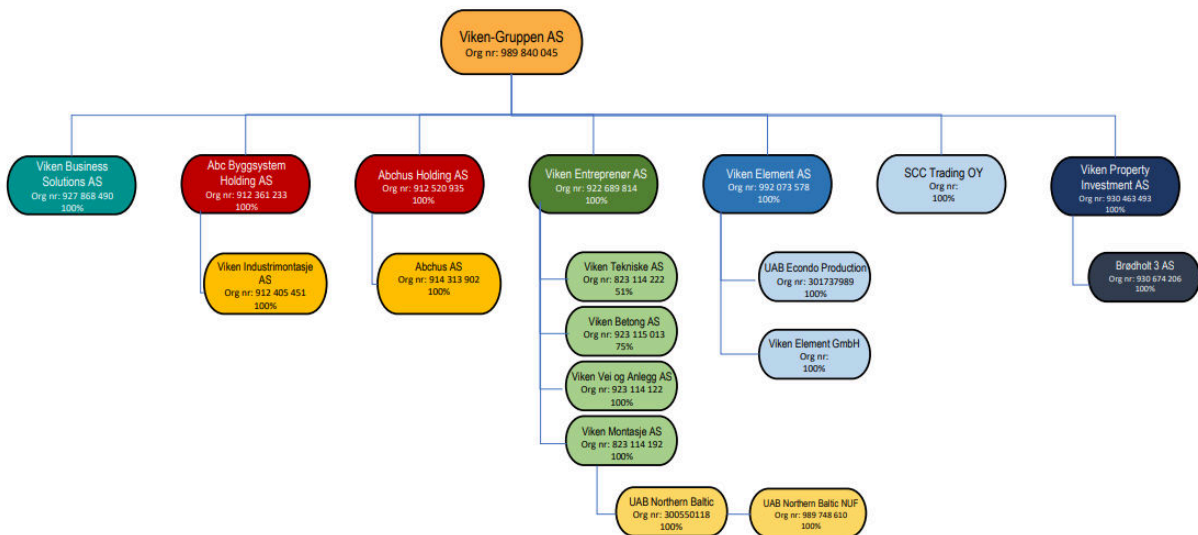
Viken-Gruppen AS
Org nr: 989 840 045

Viken Business Solutions AS
Org nr: 927 868 490
100%

Abc Byggsystem Holding AS
Org nr: 912 361 233
100%

Viken Industrimontasje AS
Org nr: 912 405 451
100%

Abchus Holding AS
Org nr: 912 520 935
100%

Abchus AS
Org nr: 914 313 902
100%

Viken Entreprenør AS
Org nr: 922 689 814
100%

Viken Tekniske AS
Org nr: 823 114 222
51%

Viken Betong AS
Org nr: 923 115 013
75%

Viken Vei og Anlegg AS
Org nr: 923 114 122
100%

Viken Montasje AS
Org nr: 823 114 192
100%

UAB Northern Baltic
Org nr: 300550118
100%

UAB Northern Baltic NUF
Org nr: 989 748 610
100%

Viken Element AS
Org nr: 992 073 578
100%

UAB Econdo Production
Org nr: 301737989
100%

Viken Element GmbH
Org nr:
100%

SCC Trading OY
Org nr:
100%

Viken Property Investment AS
Org nr: 930 463 493
100%

Brødholt 3 AS
Org nr: 930 674 206
100%